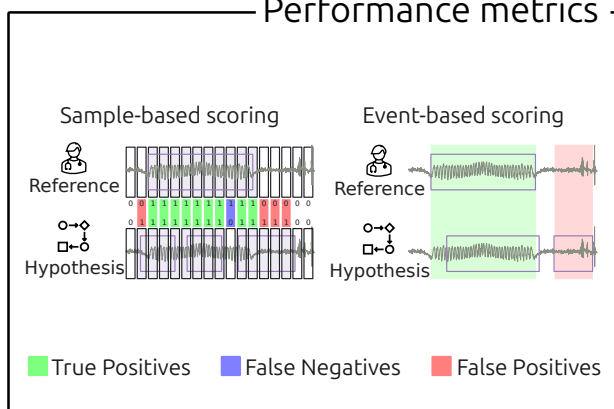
Performance metrics

Sample-based scoring

Reference

0 0 1 1 1 1 1 1 1 1 1 0 0 0 0
0 1 1 1 1 1 1 1 0 1 1 1 1 0 0

Hypothesis

Event-based scoring

Reference

Hypothesis

True Positives False Negatives False Positives